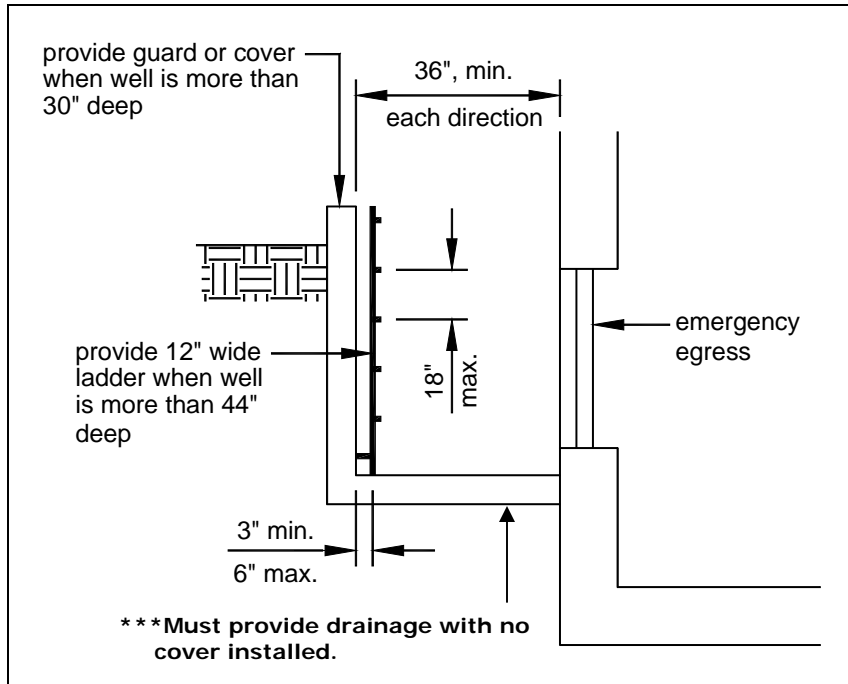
provide guard or cover when well is more than 30" deep

36", min.

each direction

emergency egress

provide 12" wide ladder when well is more than 44" deep

18" max.

3" min.

6" max.

***Must provide drainage with no cover installed.